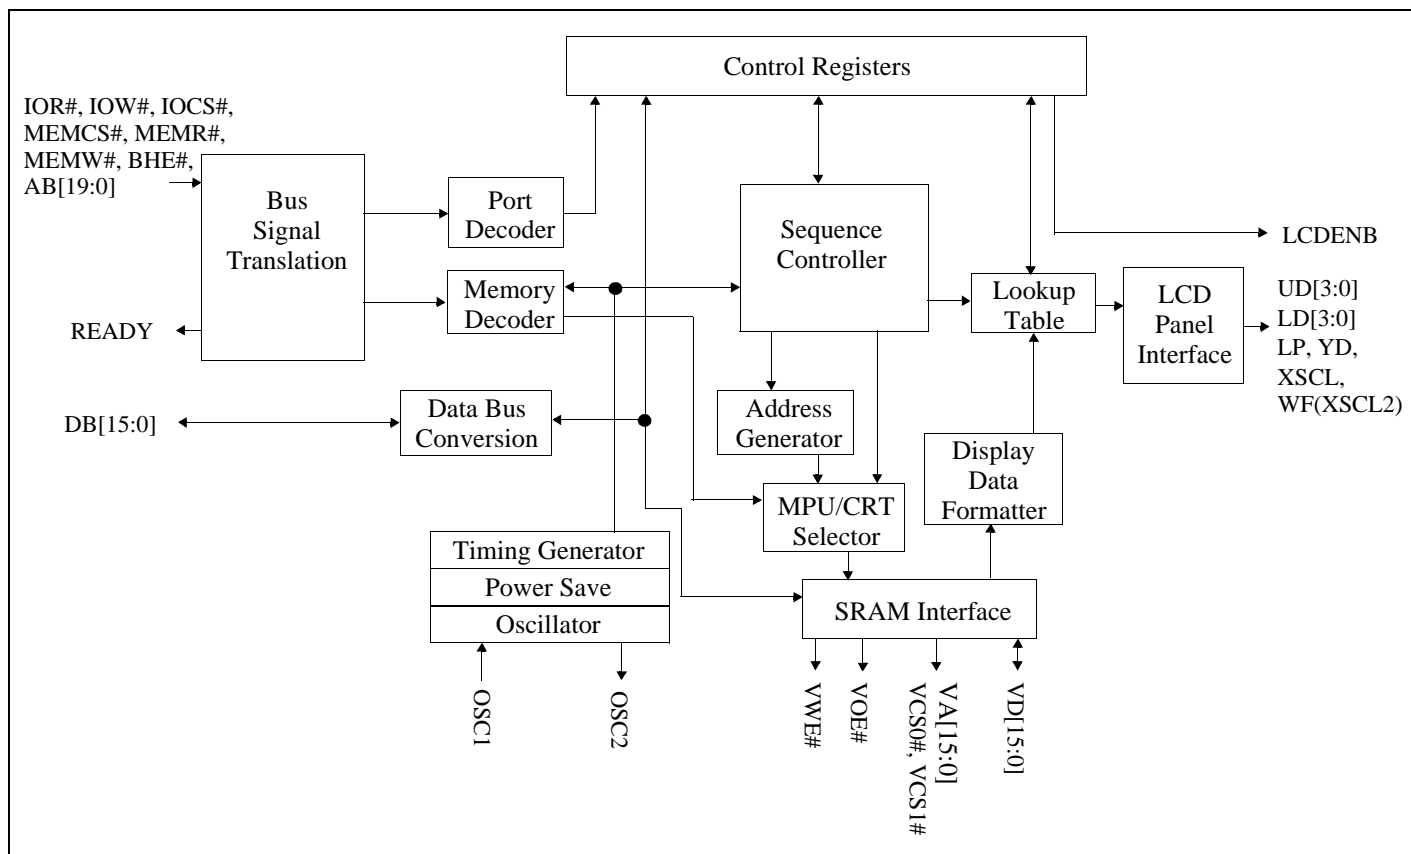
Control Registers

IOR#, IOW#, IOCS#, MEMCS#, MEMR#, MEMW#, BHE#, AB[19:0]

Bus Signal Translation

Port Decoder

Sequence Controller

LCDENB

Memory Decoder

Lookup Table

LCD Panel Interface

UD[3:0] LD[3:0] LP, YD, XSCL, WF(XSCL2)

READY

DB[15:0]

Data Bus Conversion

Address Generator

Display Data Formatter

MPU/CRT Selector

Timing Generator

Power Save

Oscillator

SRAM Interface

OSC1

OSC2

VWE#

VOE#

VA[15:0] VCS0#, VCS1#

VD[15:0]